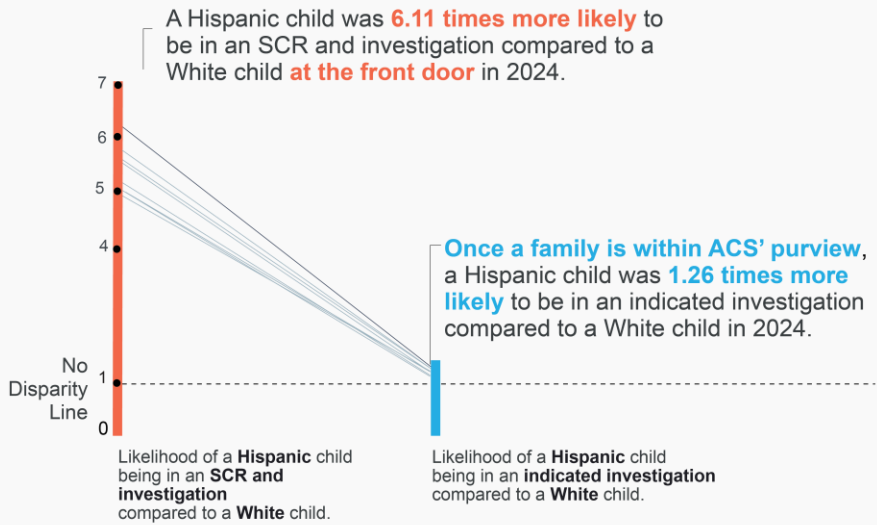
A Hispanic child was 6.11 times more likely to be in an SCR and investigation compared to a White child at the front door in 2024.

7
6
5
4
No Disparity Line
1
0

Once a family is within ACS' purview, a Hispanic child was 1.26 times more likely to be in an indicated investigation compared to a White child in 2024.

Likelihood of a Hispanic child being in an SCR and investigation compared to a White child.

Likelihood of a Hispanic child being in an indicated investigation compared to a White child.